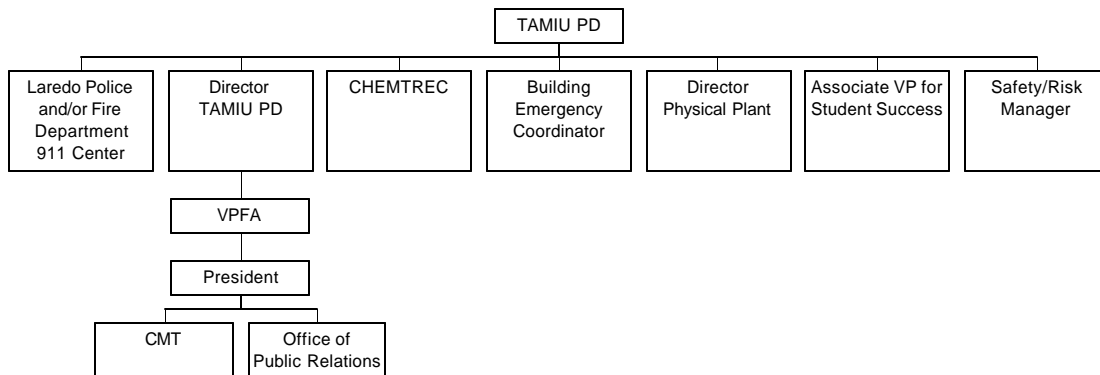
TAMIU PD

Laredo Police and/or Fire Department 911 Center

Director TAMIU PD

CHEMTREC

Building Emergency Coordinator

Director Physical Plant

Associate VP for Student Success

Safety/Risk Manager

VPFA

President

CMT

Office of Public Relations